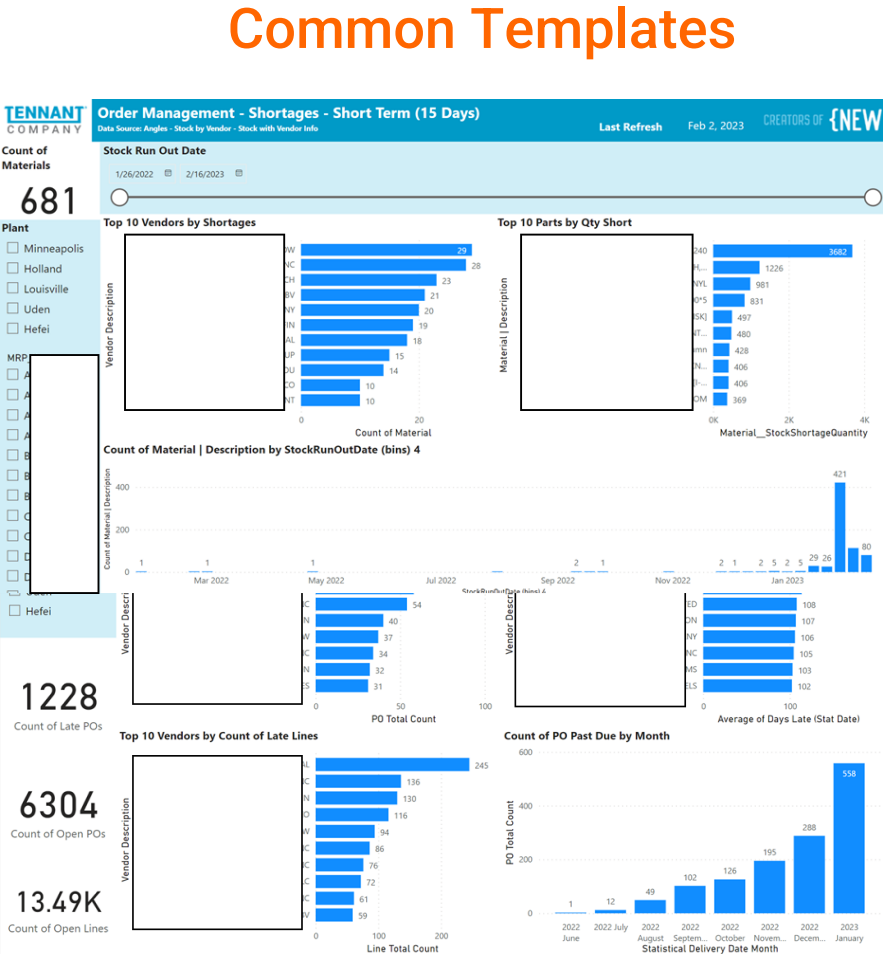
Common Templates

TENNANT COMPANY

Order Management - Shortages - Short Term (15 Days)
Data Source: Angles - Stock by Vendor - Stock with Vendor Info

Last Refresh Feb 2, 2023

CREATORS OF {NEW

Count of Materials
681

Stock Run Out Date
1/26/2022 2/16/2023

Plant
Minneapolis
Holland
Louisville
Uden
Hefei

MRP
A
A
A
A
B
B
B
C
C
D
D
Hefei

Top 10 Vendors by Shortages
Vendor Description
W 29
NC 28
CH 23
BV 21
NY 20
IN 19
AL 18
UP 15
OU 14
CO 10
NT 10
0 20
Count of Material

Top 10 Parts by Qty Short
Material | Description
240 3682
H,... 1226
NYL 981
0*5 831
SK] 497
NT 480
mn 428
N... 406
I-... 406
OM 369
0K 2K 4K
Material__StockShortageQuantity

Count of Material | Description by StockRunOutDate (bins) 4
Count of Material | Description
400
200
0
1 1 1 2 1 2 1 2 5 2 5 29 26 421 80
Mar 2022 May 2022 Jul 2022 Sep 2022 Nov 2022 Jan 2023
StockRunOutDate (bins) 4

Vendor Descri
C 54
N 40
W 37
C 34
N 32
ES 31
0 50 100
PO Total Count

Vendor Descri
ED 108
ON 107
NY 106
NC 105
MS 103
ELS 102
Average of Days Late (Stat Date)

1228
Count of Late POs

6304
Count of Open POs

13.49K
Count of Open Lines

Top 10 Vendors by Count of Late Lines
Vendor Description
AL 245
C 136
N 130
O 116
W 94
C 86
C 76
C 72
C 61
V 59
0 100
Line Total Count

Count of PO Past Due by Month
PO Total Count
600
400
200
0
1 12 49 102 126 195 288 558
2022 June
2022 July
2022 August
2022 Septem...
2022 October
2022 Novem...
2022 Decem...
2023 January
Statistical Delivery Date Month